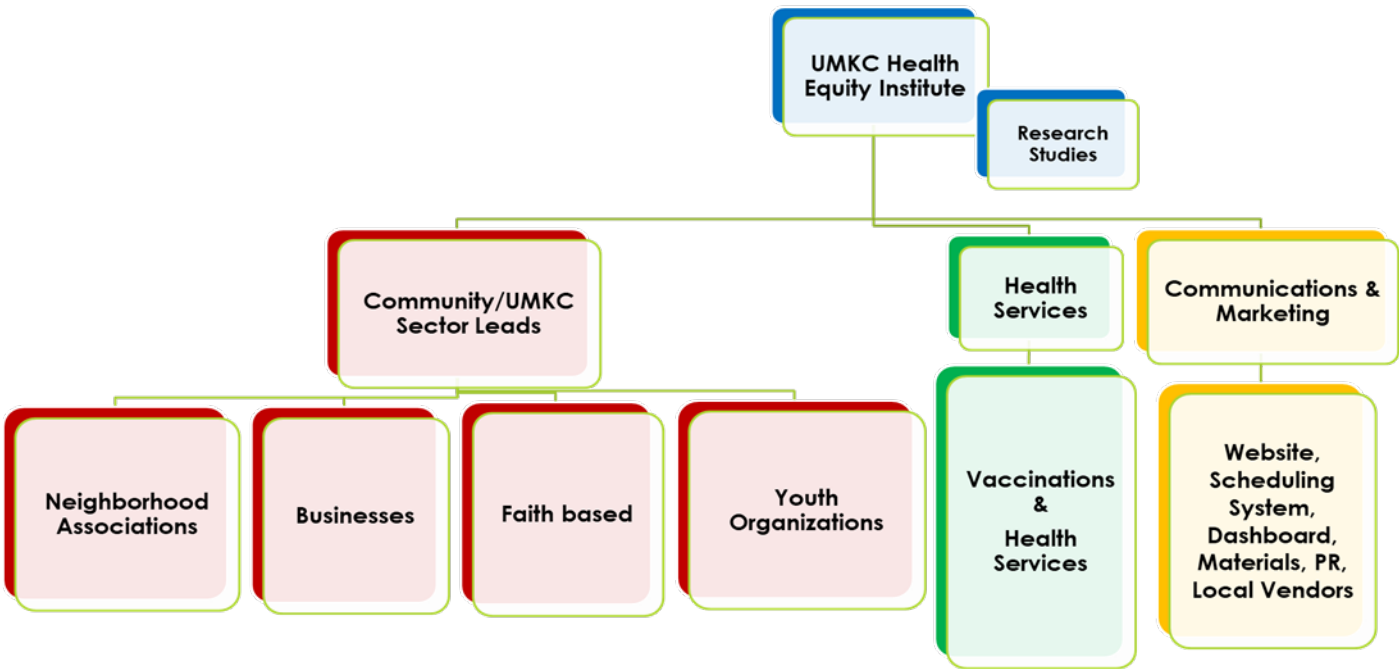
UMKC Health Equity Institute

Research Studies

Community/UMKC Sector Leads

Health Services

Communications & Marketing

Neighborhood Associations

Businesses

Faith based

Youth Organizations

Vaccinations & Health Services

Website, Scheduling System, Dashboard, Materials, PR, Local Vendors